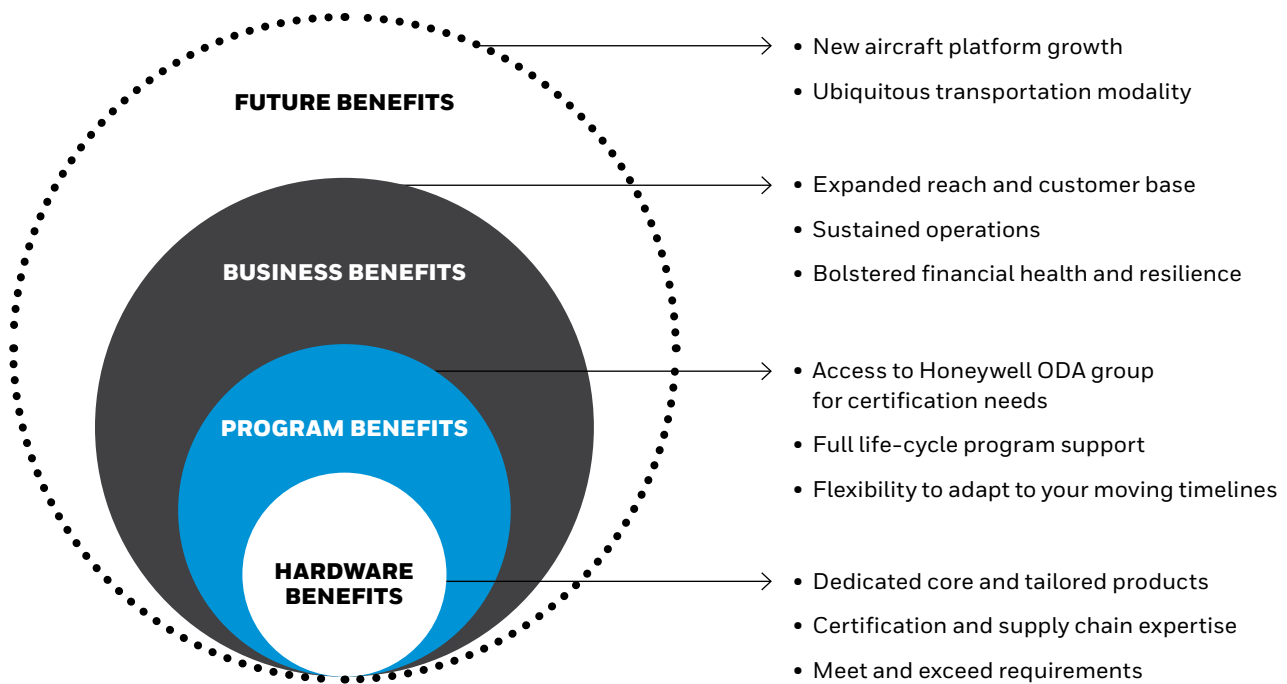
FUTURE BENEFITS

BUSINESS BENEFITS

PROGRAM BENEFITS

HARDWARE BENEFITS

• New aircraft platform growth
• Ubiquitous transportation modality

• Expanded reach and customer base
• Sustained operations
• Bolstered financial health and resilience

• Access to Honeywell ODA group for certification needs
• Full life-cycle program support
• Flexibility to adapt to your moving timelines

• Dedicated core and tailored products
• Certification and supply chain expertise
• Meet and exceed requirements